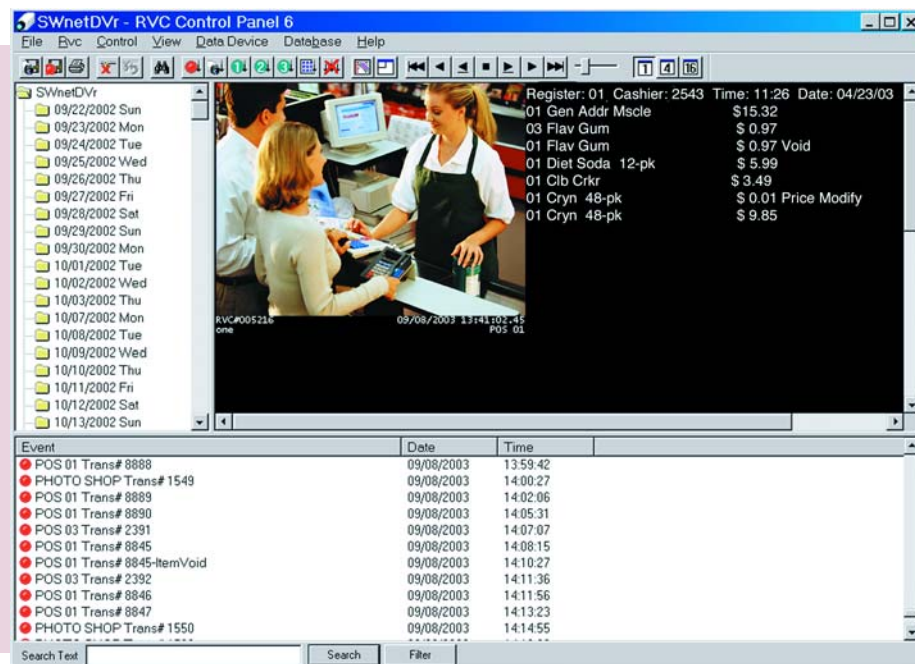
SWnetDVr - RVC Control Panel 6

File Rvc Control View Data Device Database Help

1 4 16

SWnetDVr
09/22/2002 Sun
09/23/2002 Mon
09/24/2002 Tue
09/25/2002 Wed
09/26/2002 Thu
09/27/2002 Fri
09/28/2002 Sat
09/29/2002 Sun
09/30/2002 Mon
10/01/2002 Tue
10/02/2002 Wed
10/03/2002 Thu
10/07/2002 Mon
10/08/2002 Tue
10/09/2002 Wed
10/10/2002 Thu
10/11/2002 Fri
10/12/2002 Sat
10/13/2002 Sun

RVC#005216
one
09/08/2003 13:41:02.45
POS 01

Register: 01 Cashier: 2543 Time: 11:26 Date: 04/23/03
01 Gen Addr Mscle $15.32
03 Flav Gum $ 0.97
01 Flav Gum $ 0.97 Void
01 Diet Soda 12-pk $ 5.99
01 Clb Crkr $ 3.49
01 Cryn 48-pk $ 0.01 Price Modify
01 Cryn 48-pk $ 9.85

| Event | Date | Time |
|---|---|---|
| POS 01 Trans# 8888 | 09/08/2003 | 13:59:42 |
| PHOTO SHOP Trans# 1549 | 09/08/2003 | 14:00:27 |
| POS 01 Trans# 8889 | 09/08/2003 | 14:02:06 |
| POS 01 Trans# 8890 | 09/08/2003 | 14:05:31 |
| POS 03 Trans# 2391 | 09/08/2003 | 14:07:07 |
| POS 01 Trans# 8845 | 09/08/2003 | 14:08:15 |
| POS 01 Trans# 8845-ItemVoid | 09/08/2003 | 14:10:27 |
| POS 03 Trans# 2392 | 09/08/2003 | 14:11:36 |
| POS 01 Trans# 8846 | 09/08/2003 | 14:11:56 |
| POS 01 Trans# 8847 | 09/08/2003 | 14:13:23 |
| PHOTO SHOP Trans# 1550 | 09/08/2003 | 14:14:55 |

Search Text Search Filter